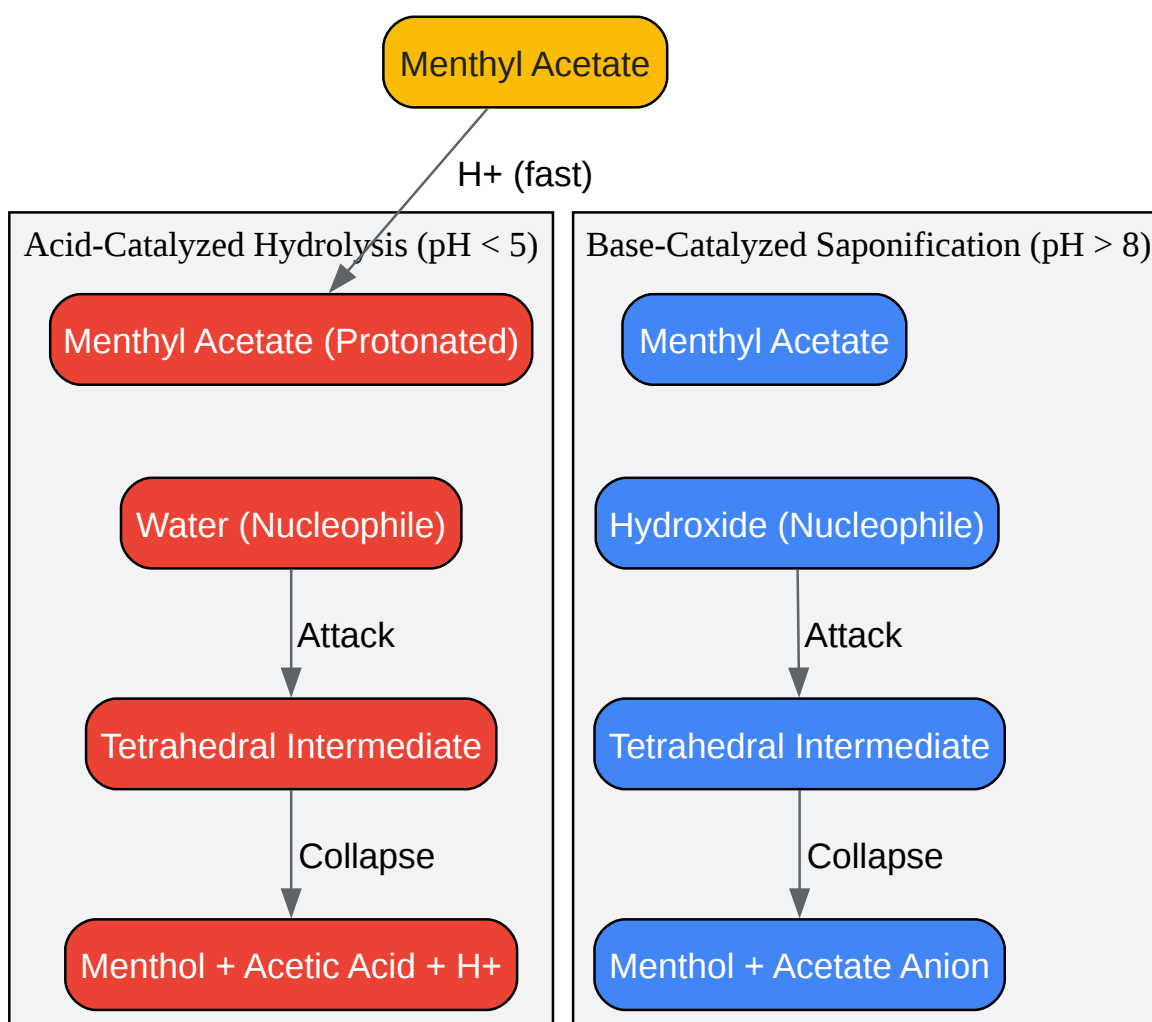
Menthyl Acetate

H+ (fast)

Acid-Catalyzed Hydrolysis (pH < 5)

Menthyl Acetate (Protonated)

Water (Nucleophile)

Attack

Tetrahedral Intermediate

Collapse

Menthol + Acetic Acid + H+

Base-Catalyzed Saponification (pH > 8)

Menthyl Acetate

Hydroxide (Nucleophile)

Attack

Tetrahedral Intermediate

Collapse

Menthol + Acetate Anion